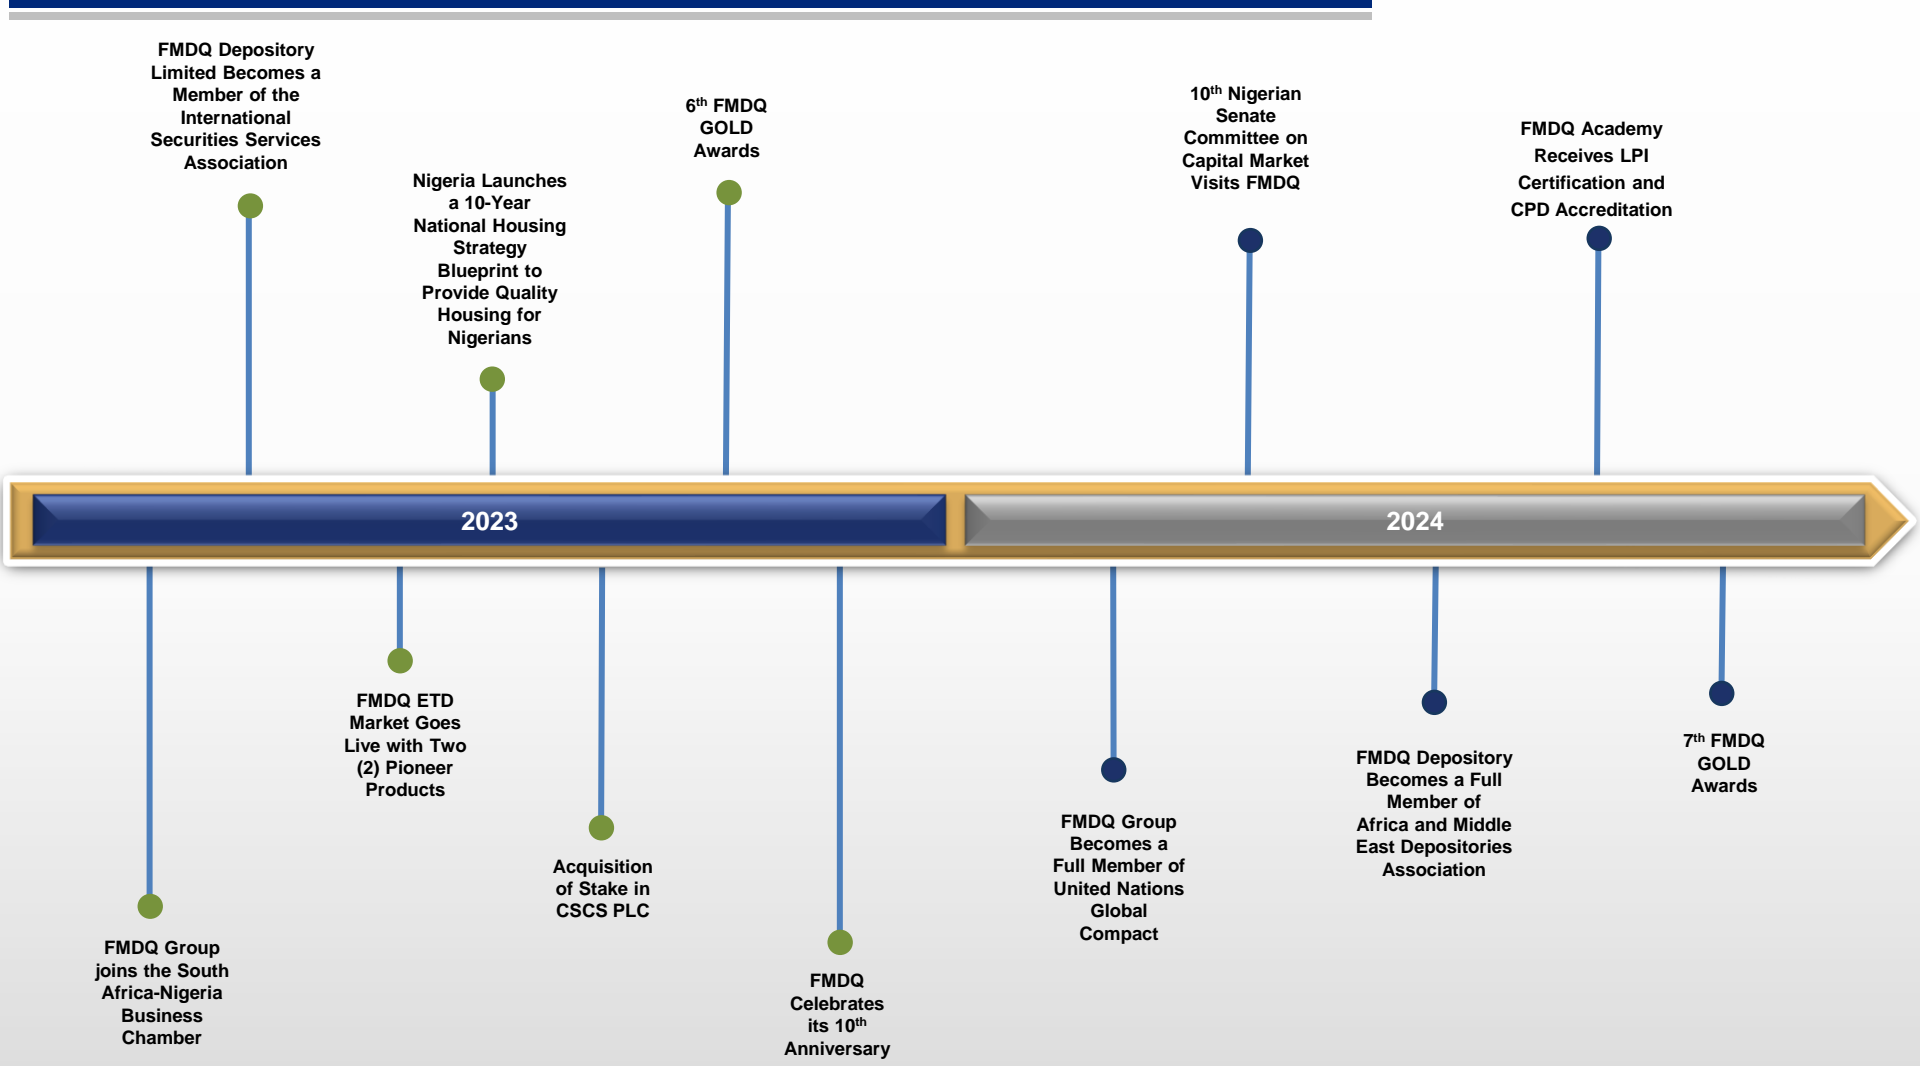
FMDQ Depository Limited Becomes a Member of the International Securities Services Association

Nigeria Launches a 10-Year National Housing Strategy Blueprint to Provide Quality Housing for Nigerians

6$^{th}$ FMDQ GOLD Awards

10$^{th}$ Nigerian Senate Committee on Capital Market Visits FMDQ

FMDQ Academy Receives LPI Certification and CPD Accreditation

2023

2024

FMDQ Group joins the South Africa-Nigeria Business Chamber

FMDQ ETD Market Goes Live with Two (2) Pioneer Products

Acquisition of Stake in CSCS PLC

FMDQ Celebrates its 10$^{th}$ Anniversary

FMDQ Group Becomes a Full Member of United Nations Global Compact

FMDQ Depository Becomes a Full Member of Africa and Middle East Depositories Association

7$^{th}$ FMDQ GOLD Awards